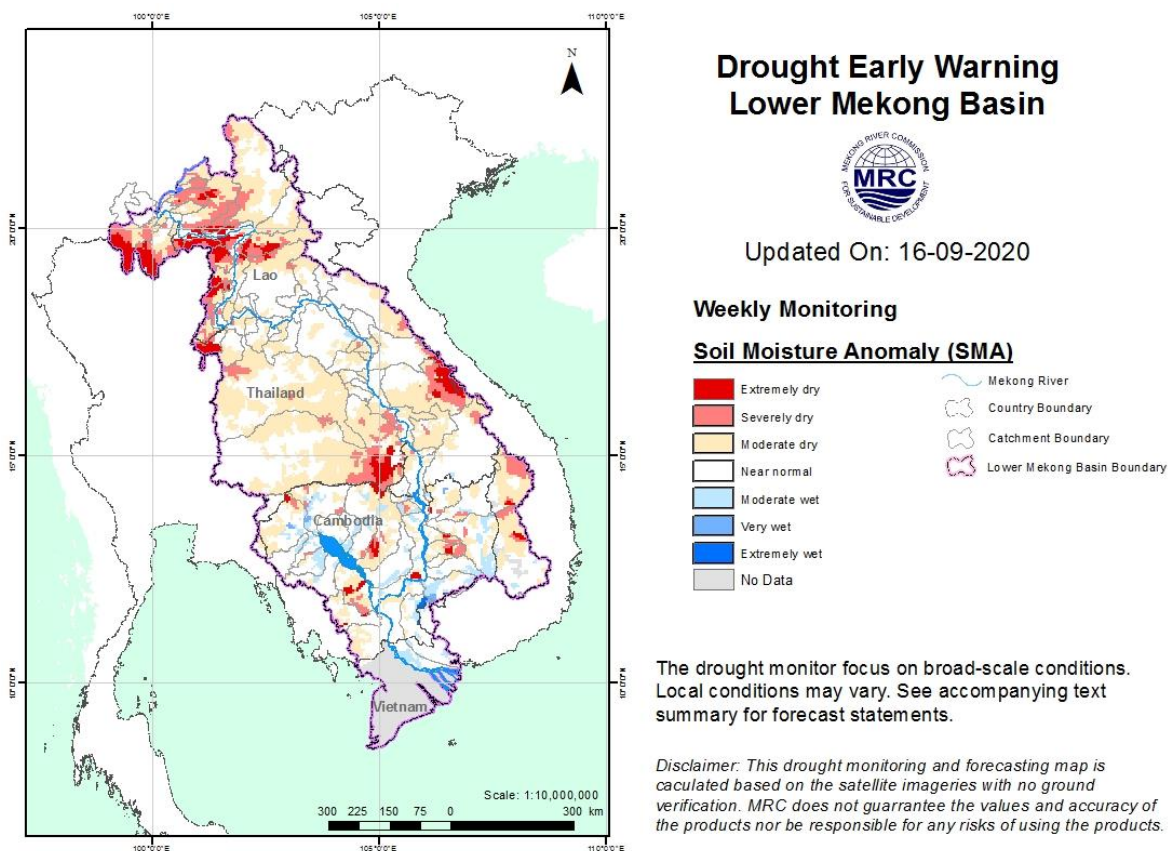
100°0'0"E
105°0'0"E
110°0'0"E

N

20°0'0"N
15°0'0"N
10°0'0"N

Lao
Thailand
Cambodia
Vietnam

Scale: 1:10,000,000
300 225 150 75 0 300 km

Drought Early Warning
Lower Mekong Basin

MEKONG RIVER COMMISSION
MRC
FOR SUSTAINABLE DEVELOPMENT

Updated On: 16-09-2020

Weekly Monitoring

Soil Moisture Anomaly (SMA)

Extremely dry
Severely dry
Moderate dry
Near normal
Moderate wet
Very wet
Extremely wet
No Data

Mekong River
Country Boundary
Catchment Boundary
Lower Mekong Basin Boundary

The drought monitor focus on broad-scale conditions. Local conditions may vary. See accompanying text summary for forecast statements.

Disclaimer: This drought monitoring and forecasting map is caculated based on the satellite imageries with no ground verification. MRC does not guarrantee the values and accuracy of the products nor be responsible for any risks of using the products.